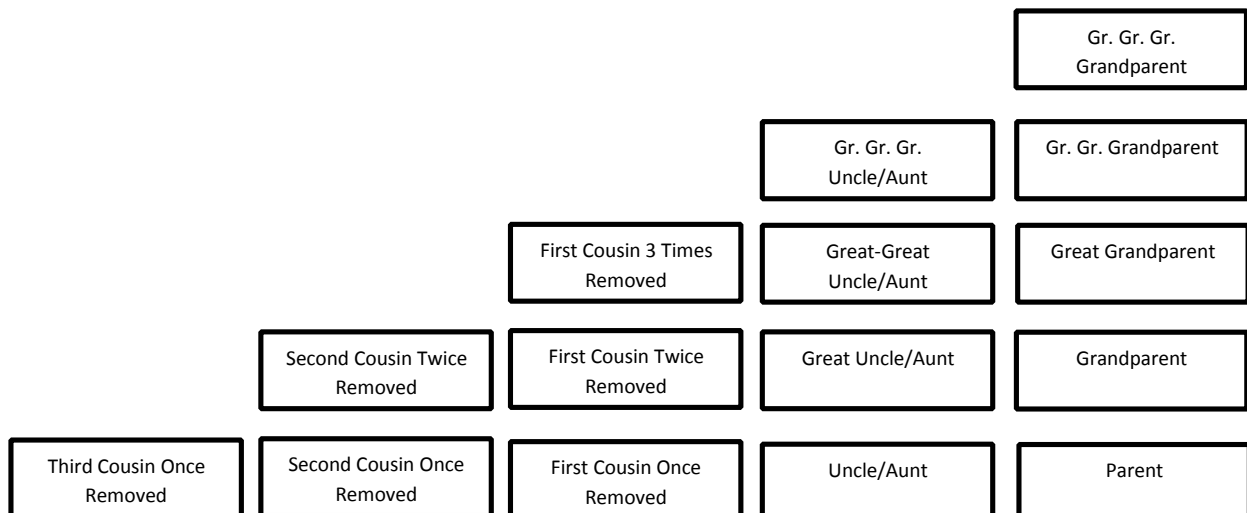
Gr. Gr. Gr. Grandparent

Gr. Gr. Gr. Uncle/Aunt

Gr. Gr. Grandparent

First Cousin 3 Times Removed

Great-Great Uncle/Aunt

Great Grandparent

Second Cousin Twice Removed

First Cousin Twice Removed

Great Uncle/Aunt

Grandparent

Third Cousin Once Removed

Second Cousin Once Removed

First Cousin Once Removed

Uncle/Aunt

Parent